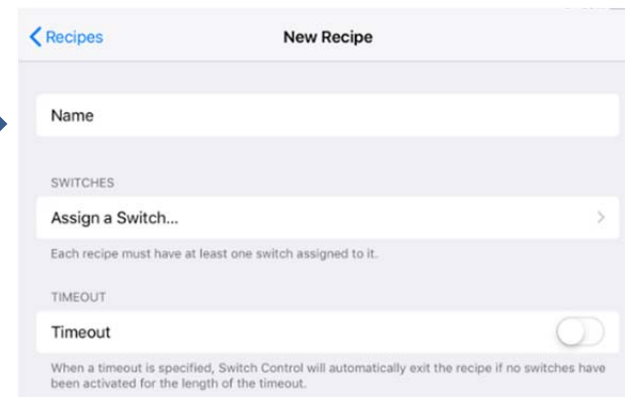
Recipes

New Recipe

Name

SWITCHES

Assign a Switch...

Each recipe must have at least one switch assigned to it.

TIMEOUT

Timeout

When a timeout is specified, Switch Control will automatically exit the recipe if no switches have been activated for the length of the timeout.